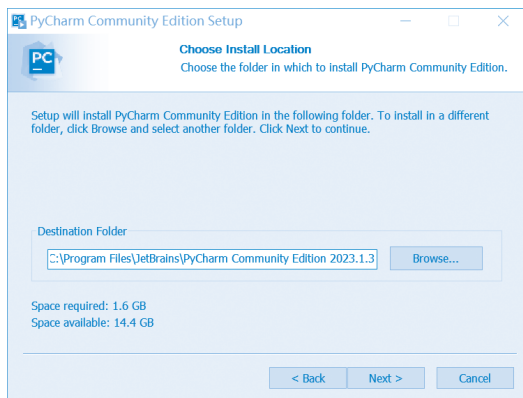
PyCharm Community Edition Setup

PC

Choose Install Location
Choose the folder in which to install PyCharm Community Edition.

Setup will install PyCharm Community Edition in the following folder. To install in a different folder, click Browse and select another folder. Click Next to continue.

Destination Folder

:\Program Files\JetBrains\PyCharm Community Edition 2023.1.3

Browse...

Space required: 1.6 GB
Space available: 14.4 GB

< Back
Next >
Cancel